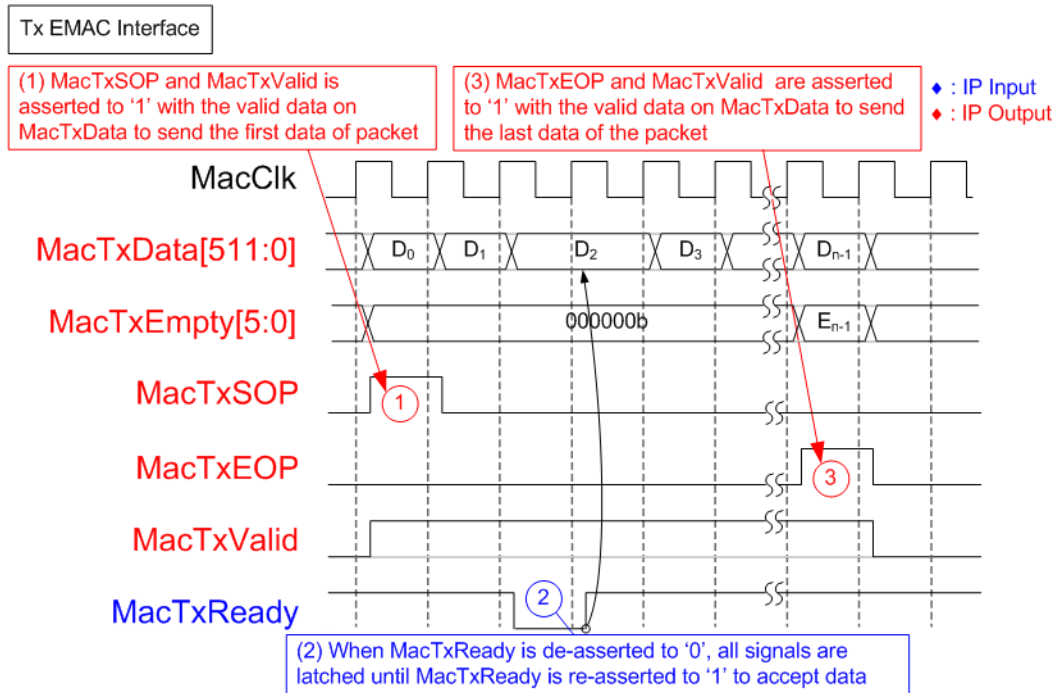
Tx EMAC Interface

(1) MacTxSOP and MacTxValid is asserted to ‘1’ with the valid data on MacTxData to send the first data of packet

(3) MacTxEOP and MacTxValid are asserted to ‘1’ with the valid data on MacTxData to send the last data of the packet

♦ : IP Input
♦ : IP Output

MacClk

MacTxData[511:0]

$D_0$ $D_1$ $D_2$ $D_3$ $D_{n-1}$

MacTxEmpty[5:0]

000000b

$E_{n-1}$

MacTxSOP

1

MacTxEOP

3

MacTxValid

MacTxReady

2

(2) When MacTxReady is de-asserted to ‘0’, all signals are latched until MacTxReady is re-asserted to ‘1’ to accept data